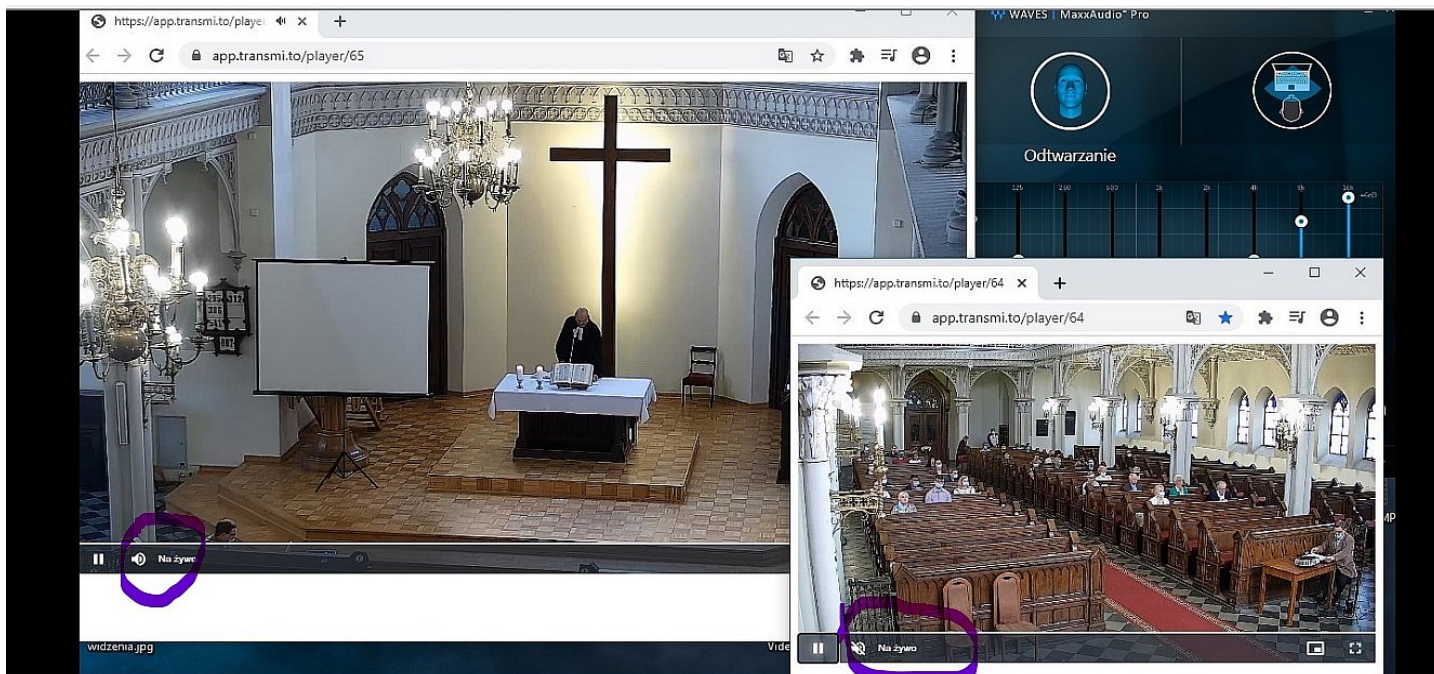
https://app.transmi.to/player

app.transmi.to/player/65

WAVES | MaxxAudio Pro

Odtwarzanie

125 250 500 1k 2k 4k 8k 16k

https://app.transmi.to/player/64

app.transmi.to/player/64

Na żywo

Na żywo

widzenia.jpg

Vide